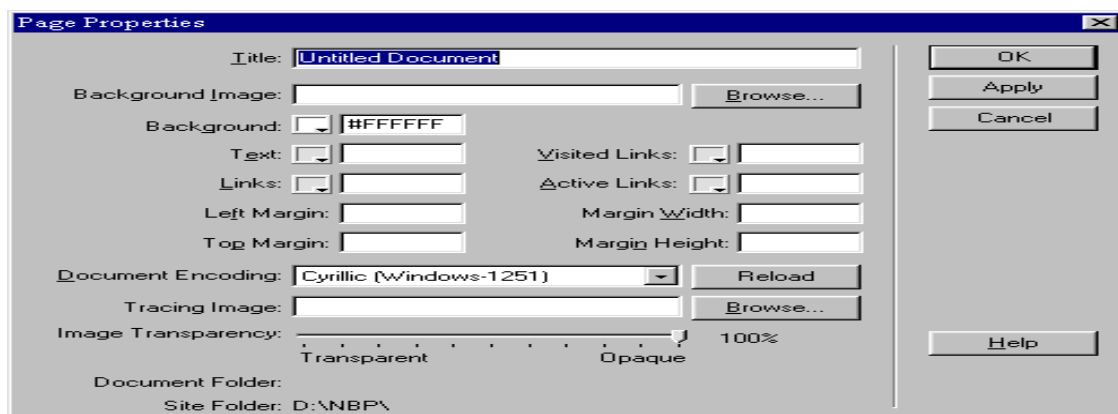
Page Properties

Title: Untitled Document

Background Image:

Browse...

Background: #FFFFFF

Text:

Visited Links:

Links:

Active Links:

Left Margin:

Margin Width:

Top Margin:

Margin Height:

Document Encoding: Cyrillic (Windows-1251)

Reload

Tracing Image:

Browse...

Image Transparency:

100%

Transparent

Opaque

Document Folder:

Site Folder: D:\NBP\

OK

Apply

Cancel

Help